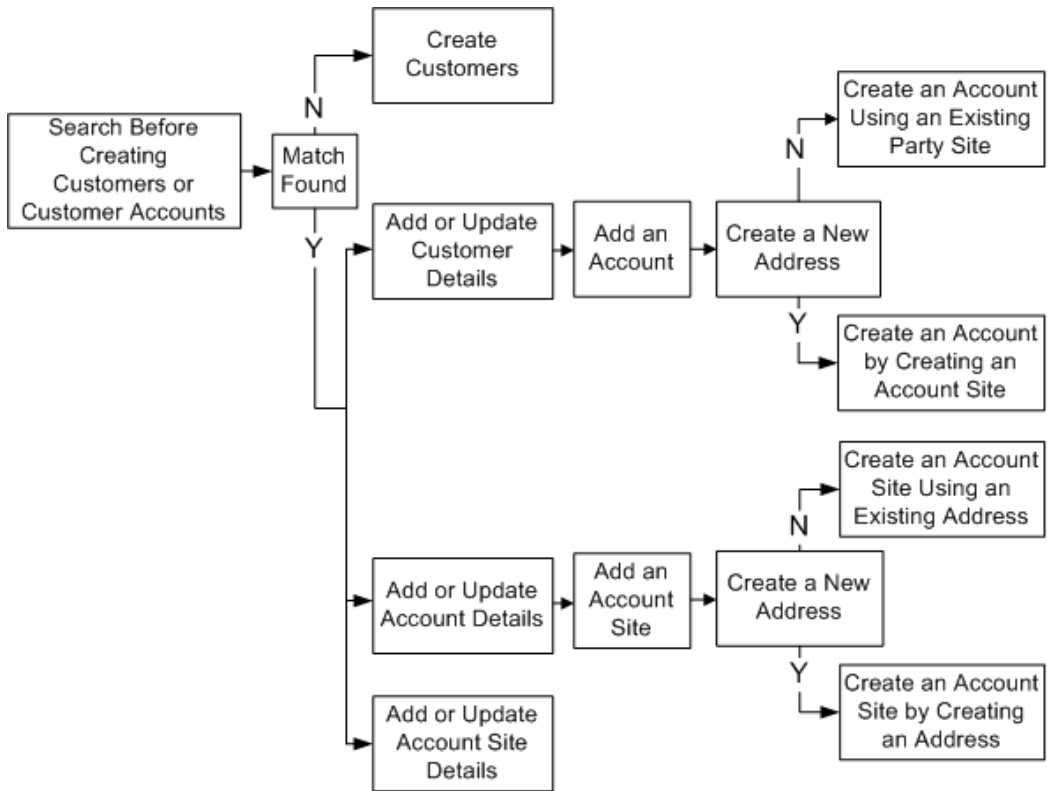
Search Before Creating Customers or Customer Accounts

Match Found

N

Create Customers

Y

Add or Update Customer Details

Add an Account

Create a New Address

N

Create an Account Using an Existing Party Site

Y

Create an Account by Creating an Account Site

Add or Update Account Details

Add an Account Site

Create a New Address

N

Create an Account Site Using an Existing Address

Y

Create an Account Site by Creating an Address

Add or Update Account Site Details